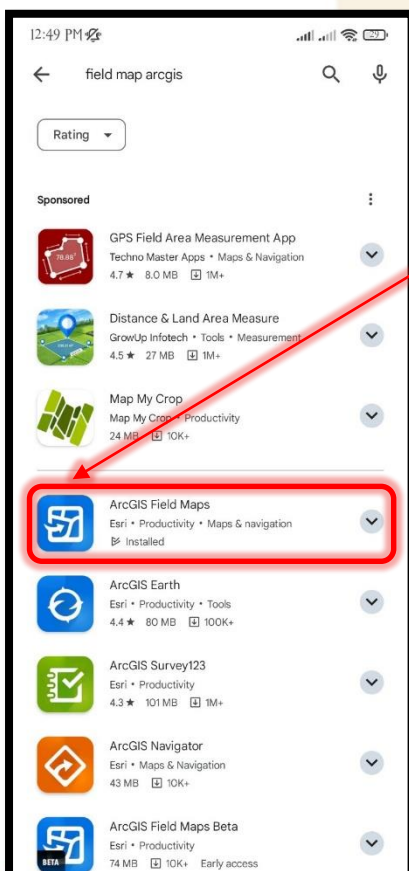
12:49 PM

field map arcgis

Rating

Sponsored

GPS Field Area Measurement App
Techno Master Apps • Maps & Navigation
4.7 ★ 8.0 MB 1M+

Distance & Land Area Measure
GrowUp Infotech • Tools • Measurement
4.5 ★ 27 MB 1M+

Map My Crop
Map My Crop • Productivity
24 MB 10K+

ArcGIS Field Maps
Esri • Productivity • Maps & navigation
Installed

ArcGIS Earth
Esri • Productivity • Tools
4.4 ★ 80 MB 100K+

ArcGIS Survey123
Esri • Productivity
4.3 ★ 101 MB 1M+

ArcGIS Navigator
Esri • Maps & Navigation
43 MB 10K+

ArcGIS Field Maps Beta
Esri • Productivity
74 MB 10K+ Early access

BETA